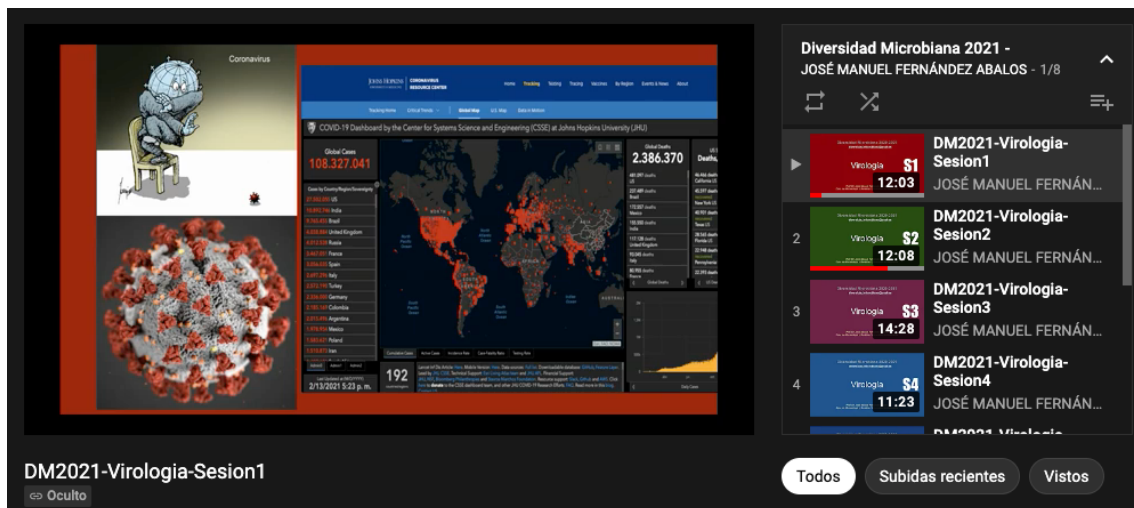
Coronavirus

JOHNS HOPKINS CORONAVIRUS RESOURCE CENTER

Home Tracking Testing Tracing Vaccines By Region Events & News About

COVID-19 Dashboard by the Center for Systems Science and Engineering (CSSE) at Johns Hopkins University (JHU)

Global Cases
108.327.041

Global Deaths
2.386.370

192

2/13/2021 5:23 p. m.

Diversidad Microbiana 2021 -
JOSÉ MANUEL FERNÁNDEZ ABALOS - 1/8

Virologia S1
12:03
DM2021-Virologia-Sesion1
JOSÉ MANUEL FERNÁN...

2
Virologia S2
12:08
DM2021-Virologia-Sesion2
JOSÉ MANUEL FERNÁN...

3
Virologia S3
14:28
DM2021-Virologia-Sesion3
JOSÉ MANUEL FERNÁN...

4
Virologia S4
11:23
DM2021-Virologia-Sesion4
JOSÉ MANUEL FERNÁN...

DM2021-Virologia-Sesion1
Oculto

Todos
Subidas recientes
Vistos